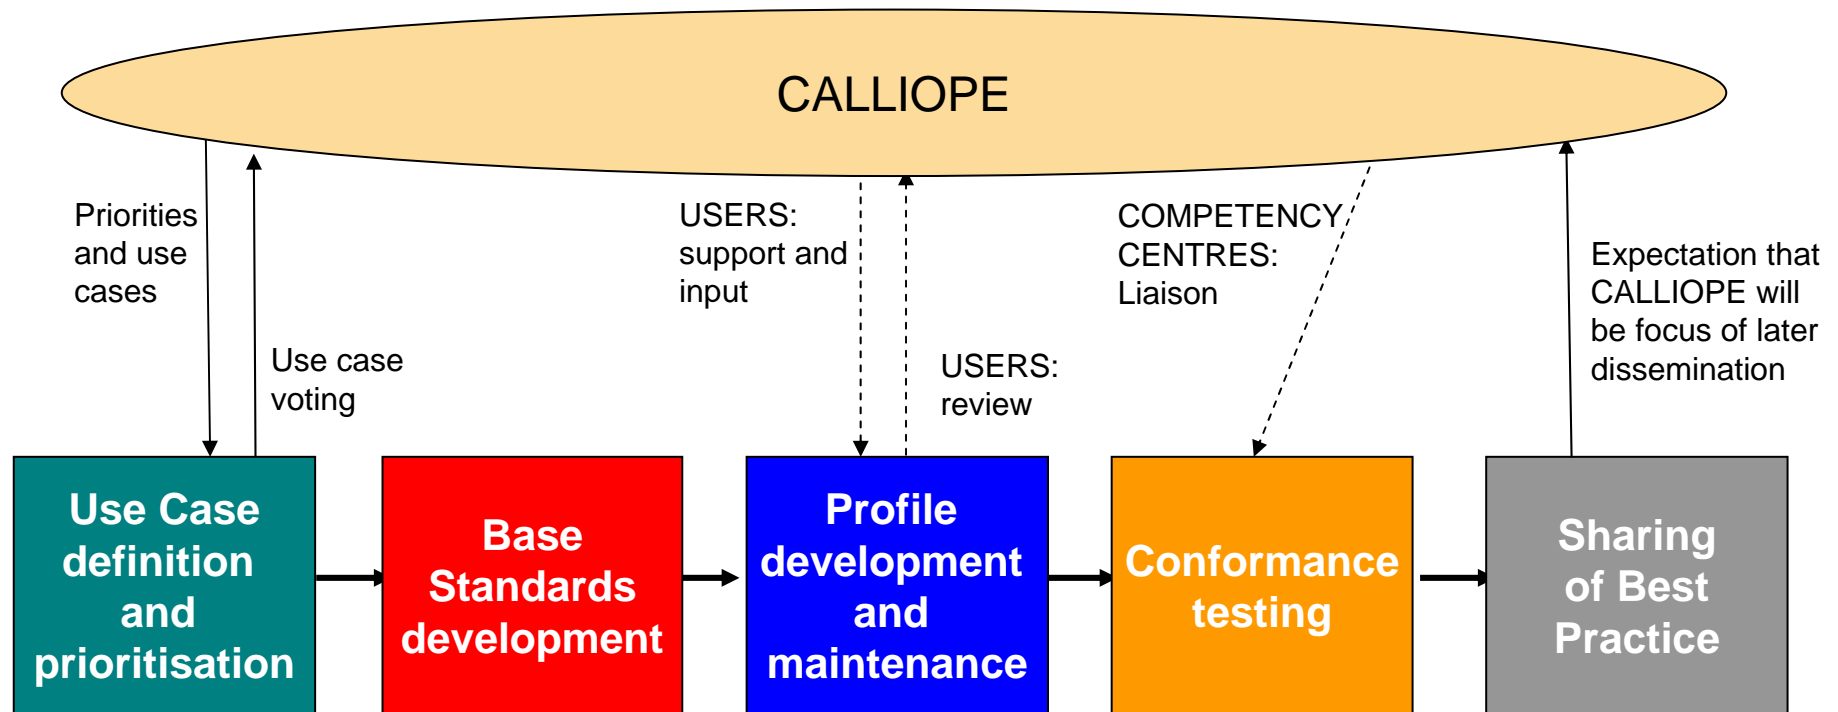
CALLIOPE

Priorities and use cases

Use case voting

USERS: support and input

USERS: review

COMPETENCY CENTRES: Liaison

Expectation that CALLIOPE will be focus of later dissemination

Use Case definition and prioritisation

Base Standards development

Profile development and maintenance

Conformance testing

Sharing of Best Practice